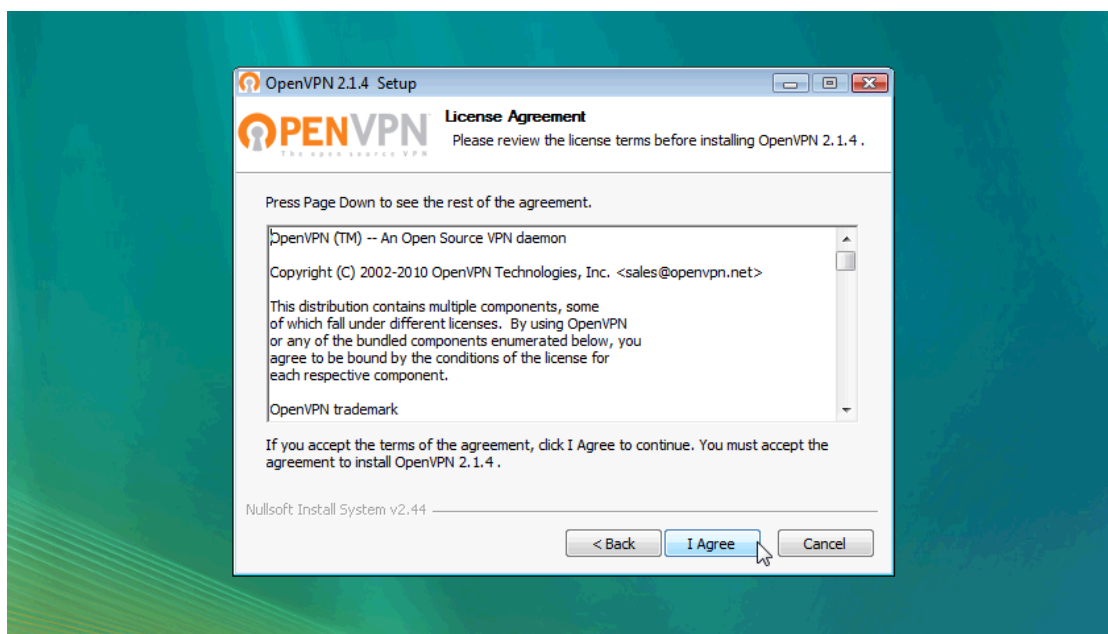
OpenVPN 2.1.4 Setup

OPENVPN
The open source VPN

License Agreement
Please review the license terms before installing OpenVPN 2.1.4 .

Press Page Down to see the rest of the agreement.

OpenVPN (TM) -- An Open Source VPN daemon

Copyright (C) 2002-2010 OpenVPN Technologies, Inc. <sales@openvpn.net>

This distribution contains multiple components, some of which fall under different licenses. By using OpenVPN or any of the bundled components enumerated below, you agree to be bound by the conditions of the license for each respective component.

OpenVPN trademark

If you accept the terms of the agreement, click I Agree to continue. You must accept the agreement to install OpenVPN 2.1.4 .

Nullsoft Install System v2.44

< Back
I Agree
Cancel